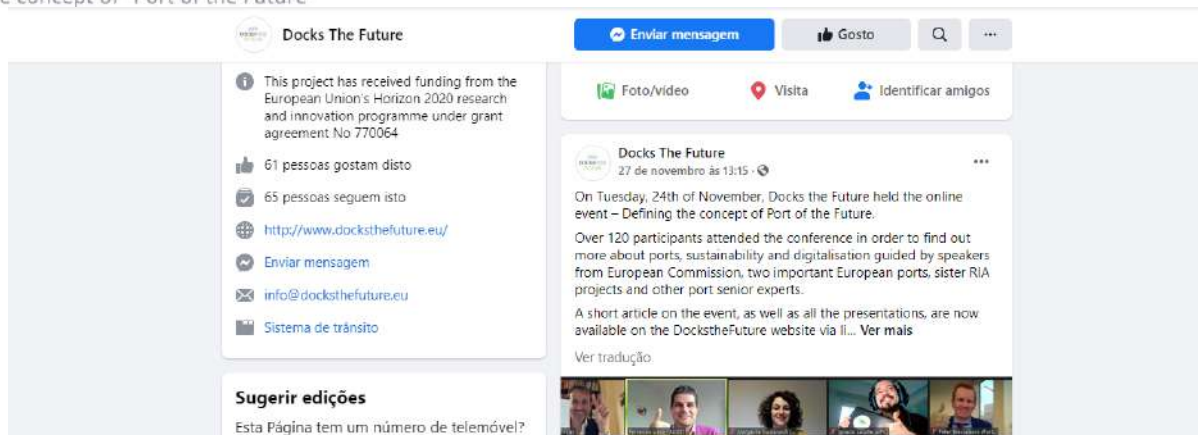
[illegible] concept of "Port of the Future"

Docks The Future

Enviar mensagem

Gosto

...

This project has received funding from the European Union's Horizon 2020 research and innovation programme under grant agreement No 770064

61 pessoas gostam disto

65 pessoas seguem isto

http://www.docksthefuture.eu/

Enviar mensagem

info@docksthefuture.eu

Sistema de trânsito

Sugerir edições

Esta Página tem um número de telemóvel?

Foto/vídeo

Visita

Identificar amigos

Docks The Future
27 de novembro às 13:15 ·

...

On Tuesday, 24th of November, Docks the Future held the online event – Defining the concept of Port of the Future.

Over 120 participants attended the conference in order to find out more about ports, sustainability and digitalisation guided by speakers from European Commission, two important European ports, sister RIA projects and other port senior experts.

A short article on the event, as well as all the presentations, are now available on the DockstheFuture website via li... Ver mais

Ver tradução